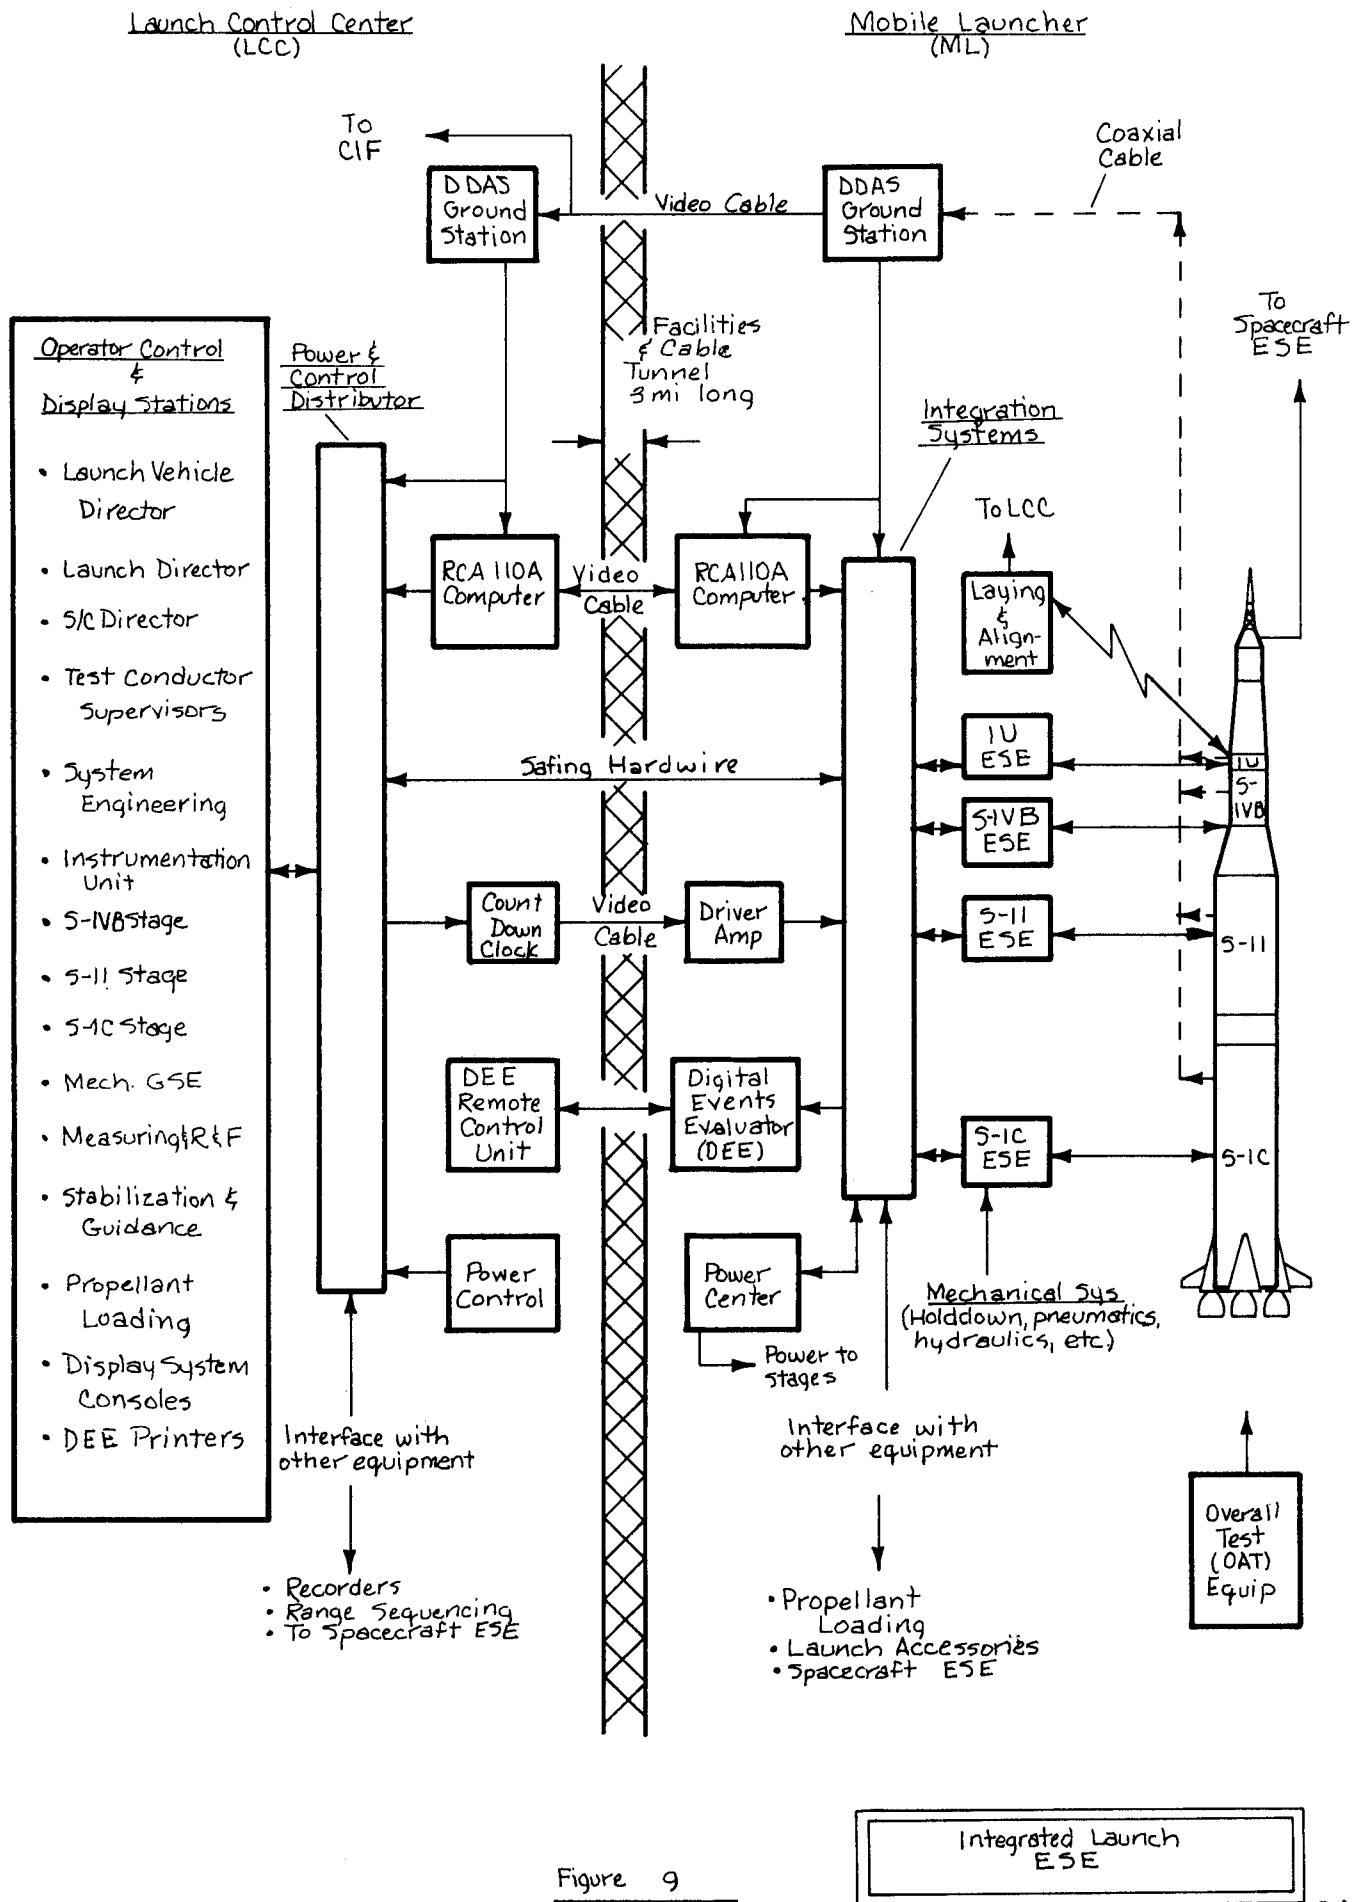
Launch Control Center
(LCC)

Mobile Launcher
(ML)

To CIF

DDAS Ground Station

Video Cable

DDAS Ground Station

Coaxial Cable

To Spacecraft ESE

Operator Control & Display Stations

• Launch Vehicle Director
• Launch Director
• S/C Director
• Test Conductor Supervisors
• System Engineering
• Instrumentation Unit
• S-IVB Stage
• S-II Stage
• S-IC Stage
• Mech. GSE
• Measuring & R&F
• Stabilization & Guidance
• Propellant Loading
• Display System Consoles
• DEE Printers

Power & Control Distributor

Facilities & Cable Tunnel 3 mi long

Integration Systems

To LCC

RCA 110A Computer

Video Cable

RCA 110A Computer

Laying & Alignment

Safing Hardwire

IU ESE

S-IVB ESE

IU

S-IVB

Count Down Clock

Video Cable

Driver Amp

S-II ESE

S-II

DEE Remote Control Unit

Digital Events Evaluator (DEE)

S-IC ESE

S-IC

Power Control

Power Center

Power to stages

Mechanical Sys (Holddown, pneumatics, hydraulics, etc)

Interface with other equipment

Interface with other equipment

• Recorders
• Range Sequencing
• To Spacecraft ESE

• Propellant Loading
• Launch Accessories
• Spacecraft ESE

Overall Test (OAT) Equip

Figure 9

Integrated Launch ESE